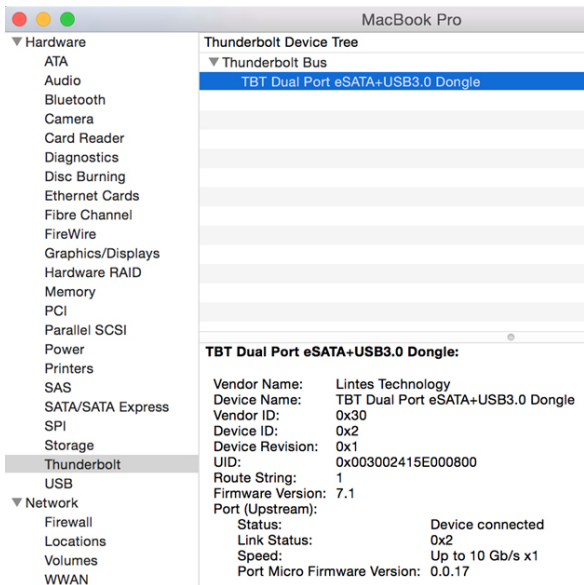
MacBook Pro

▼Hardware
ATA
Audio
Bluetooth
Camera
Card Reader
Diagnostics
Disc Burning
Ethernet Cards
Fibre Channel
FireWire
Graphics/Displays
Hardware RAID
Memory
PCI
Parallel SCSI
Power
Printers
SAS
SATA/SATA Express
SPI
Storage
Thunderbolt
USB
▼Network
Firewall
Locations
Volumes
WWAN

Thunderbolt Device Tree
▼Thunderbolt Bus
TBT Dual Port eSATA+USB3.0 Dongle

TBT Dual Port eSATA+USB3.0 Dongle:

| | |
|---|---|
| Vendor Name: | Lintes Technology |
| Device Name: | TBT Dual Port eSATA+USB3.0 Dongle |
| Vendor ID: | 0x30 |
| Device ID: | 0x2 |
| Device Revision: | 0x1 |
| UID: | 0x003002415E000800 |
| Route String: | 1 |
| Firmware Version: | 7.1 |
| Port (Upstream): | |
| Status: | Device connected |
| Link Status: | 0x2 |
| Speed: | Up to 10 Gb/s x1 |
| Port Micro Firmware Version: | 0.0.17 |